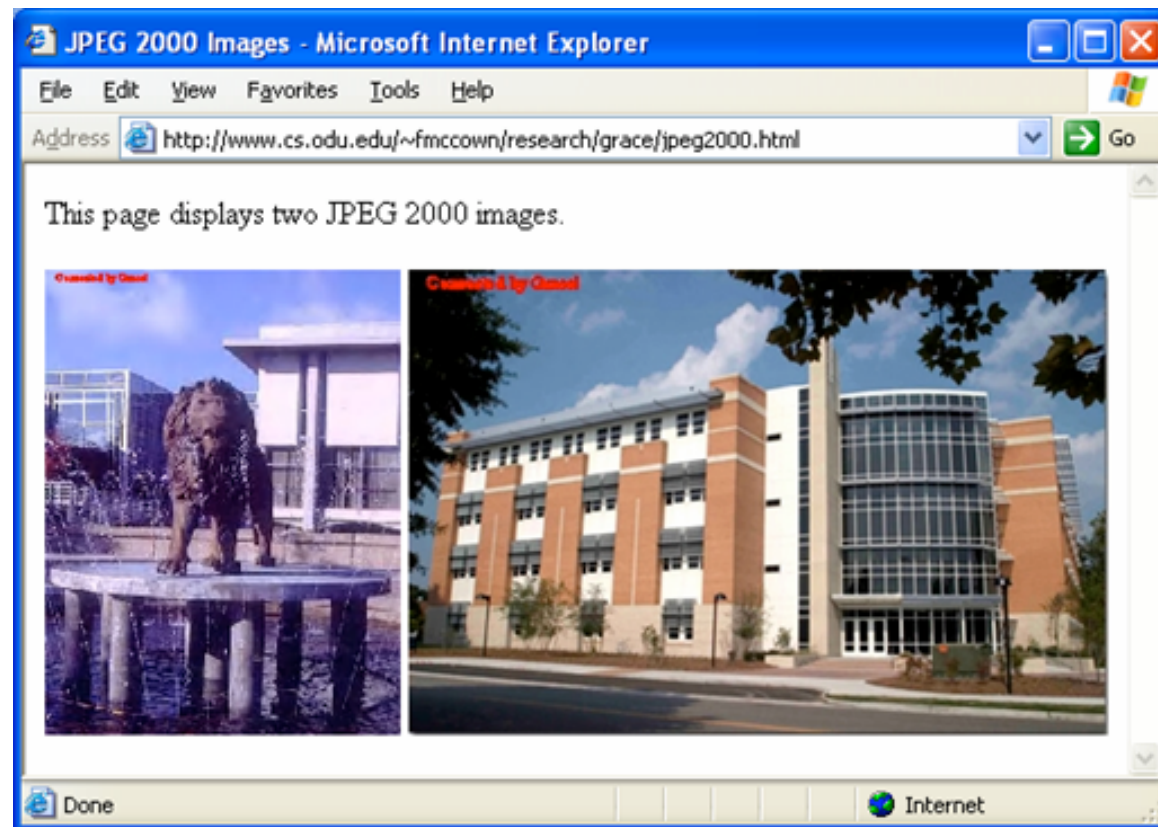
JPEG 2000 Images - Microsoft Internet Explorer

File Edit View Favorites Tools Help

Address http://www.cs.odu.edu/~fmccown/research/grace/jpeg2000.html Go

This page displays two JPEG 2000 images.

Converted by Grace

Converted by Grace

Done

Internet